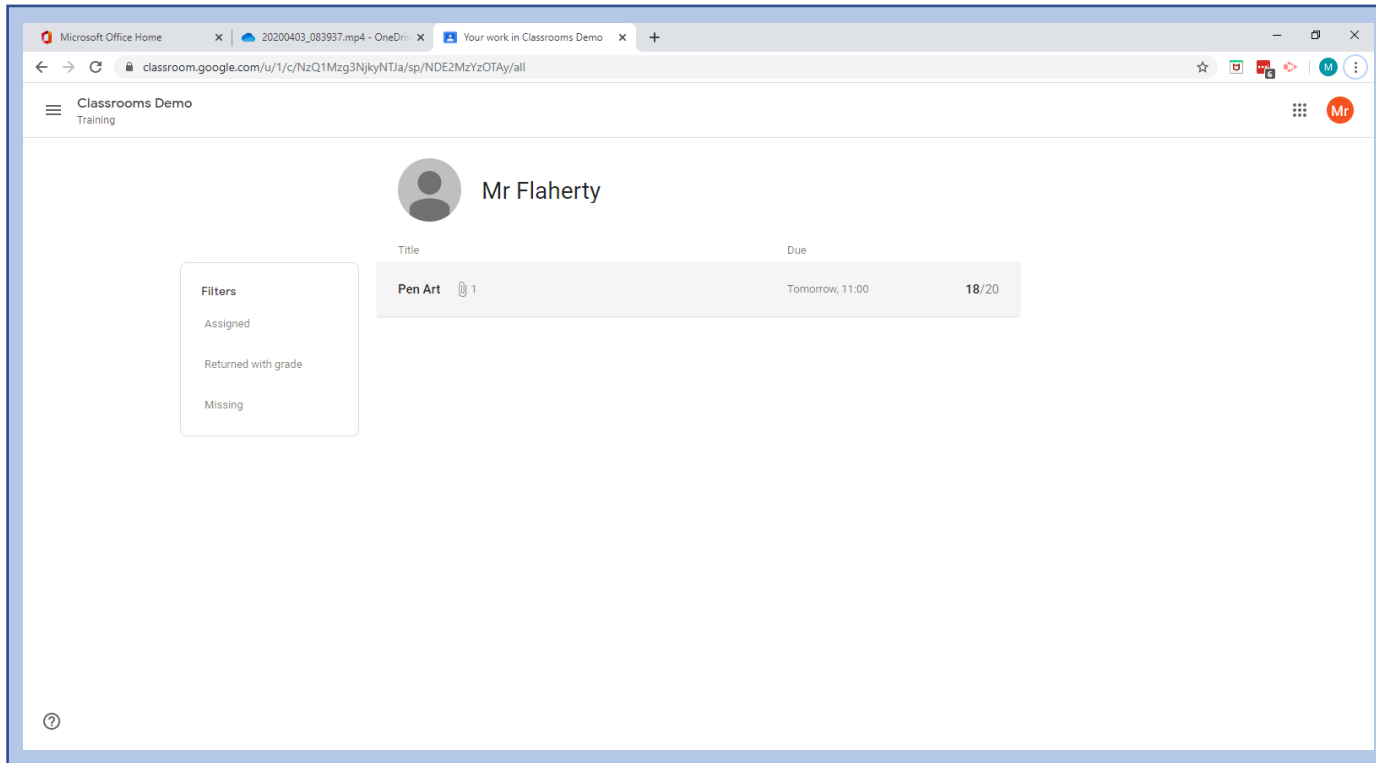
Microsoft Office Home ×
20200403_083937.mp4 - OneDri ×
Your work in Classrooms Demo ×
+

classroom.google.com/u/1/c/NzQ1Mzg3NjkyNTJa/sp/NDE2MzYzOTAy/all

6

M

Classrooms Demo
Training

Mr

Mr Flaherty

Title
Due

Filters
Assigned
Returned with grade
Missing

Pen Art 1
Tomorrow, 11:00
18/20

?